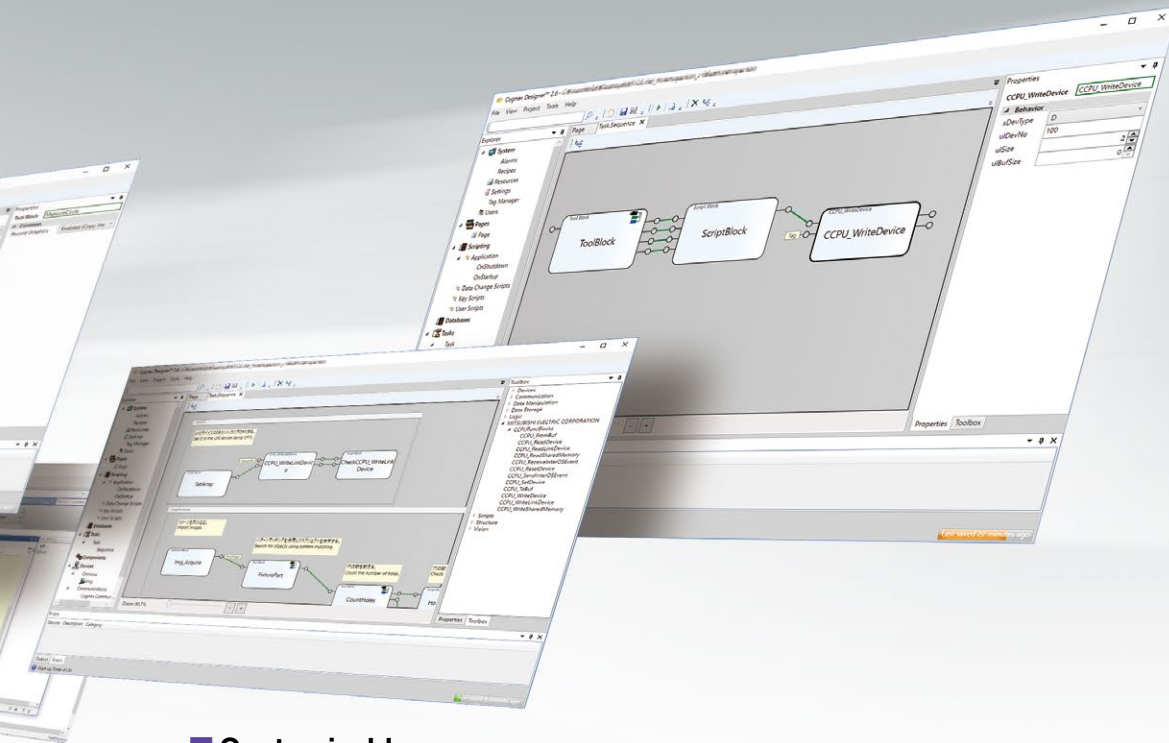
Cognex Designer™ 2.6 - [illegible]
File View Project Tools Help
Explorer
Page
Task.Sequence ×
System
Alarms
Recipes
Resources
Settings
Tag Manager
Users
Pages
Page
Scripting
Application
OnShutdown
OnStartup
Data Change Scripts
Key Scripts
User Scripts
Databases
Tasks
Task
Tool Block
ToolBlock
Script Block
ScriptBlock
Tag
CCPU_WriteDevice
CCPU_WriteDevice
Properties
CCPU_WriteDevice
CCPU_WriteDevice
Behavior
sDevType
D
uiDevNo
100
uiSize
2
uiBufSize
0
Properties
Toolbox

Properties
Tool Block
Common
Record Graphics
Enabled

Toolbox
Devices
Communication
Data Manipulation
Data Storage
Logic
MITSUBISHI ELECTRIC CORPORATION
CCPUFuncBlocks
CCPU_RemBuf
CCPU_ReadDevice
CCPU_ReadLinkDevice
CCPU_ReadSharedMemory
CCPU_RecvInterOSEvent
CCPU_ResetDevice
CCPU_SendInterOSEvent
CCPU_SetDevice
CCPU_ToBuf
CCPU_WriteDevice
CCPU_WriteLinkDevice
CCPU_WriteSharedMemory
Scripts
Structure
Vision
SetArray
CCPU_WriteLinkDevice
CheckCCPU_WriteLinkDevice
Img_Acquire
FixturePart
CountHoles
Zoom: 80.7%
Properties
Toolbox
Errors
Description
Category
Output
Errors

Customizable